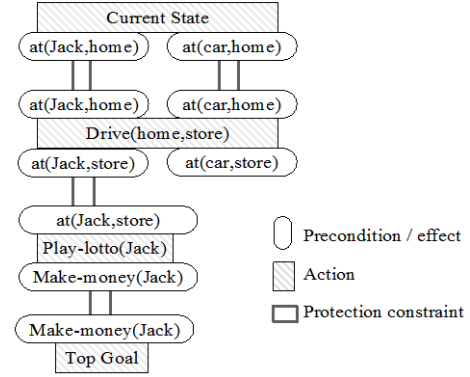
Current State

at(Jack,home)

at(car,home)

at(Jack,home)

at(car,home)

Drive(home,store)

at(Jack,store)

at(car,store)

at(Jack,store)

Play-lotto(Jack)

Make-money(Jack)

Make-money(Jack)

Top Goal

Precondition / effect

Action

Protection constraint